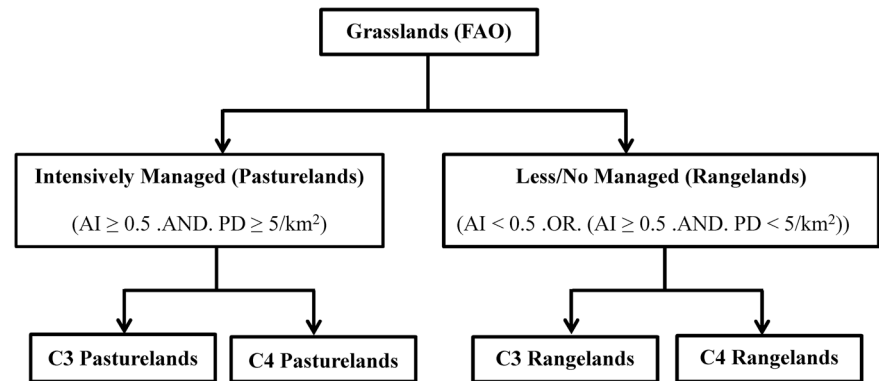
Grasslands (FAO)

Intensively Managed (Pasturelands)

(AI $\geq$ 0.5 .AND. PD $\geq$ 5/km$^2$)

Less/No Managed (Rangelands)

(AI < 0.5 .OR. (AI $\geq$ 0.5 .AND. PD < 5/km$^2$))

C3 Pasturelands

C4 Pasturelands

C3 Rangelands

C4 Rangelands